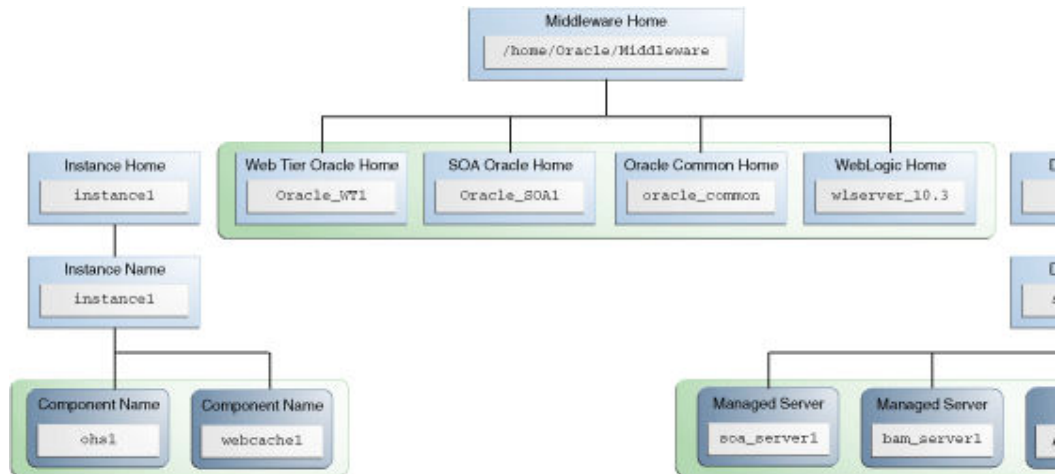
Middleware Home
/home/Oracle/Middleware

Instance Home
instance1

Web Tier Oracle Home
Oracle_WT1

SOA Oracle Home
Oracle_SOA1

Oracle Common Home
oracle_common

WebLogic Home
wlserver_10.3

D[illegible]

Instance Name
instance1

D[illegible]

Component Name
ohs1

Component Name
webcache1

Managed Server
soa_server1

Managed Server
bam_server1